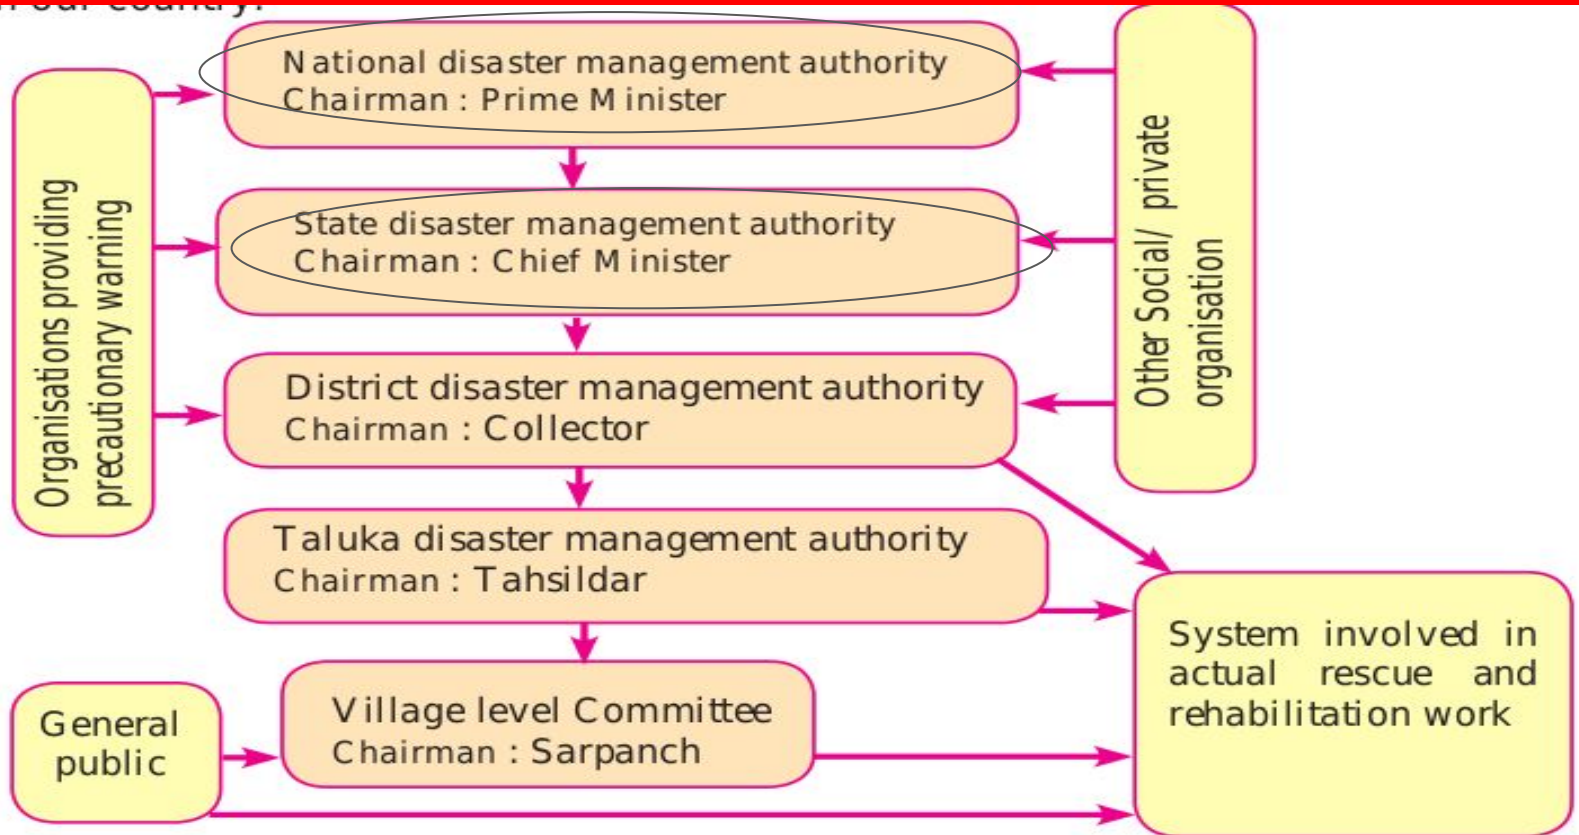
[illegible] our country.

Organisations providing precautionary warning

National disaster management authority
Chairman : Prime Minister

State disaster management authority
Chairman : Chief Minister

District disaster management authority
Chairman : Collector

Taluka disaster management authority
Chairman : Tahsildar

Village level Committee
Chairman : Sarpanch

General public

Other Social/ private organisation

System involved in actual rescue and rehabilitation work